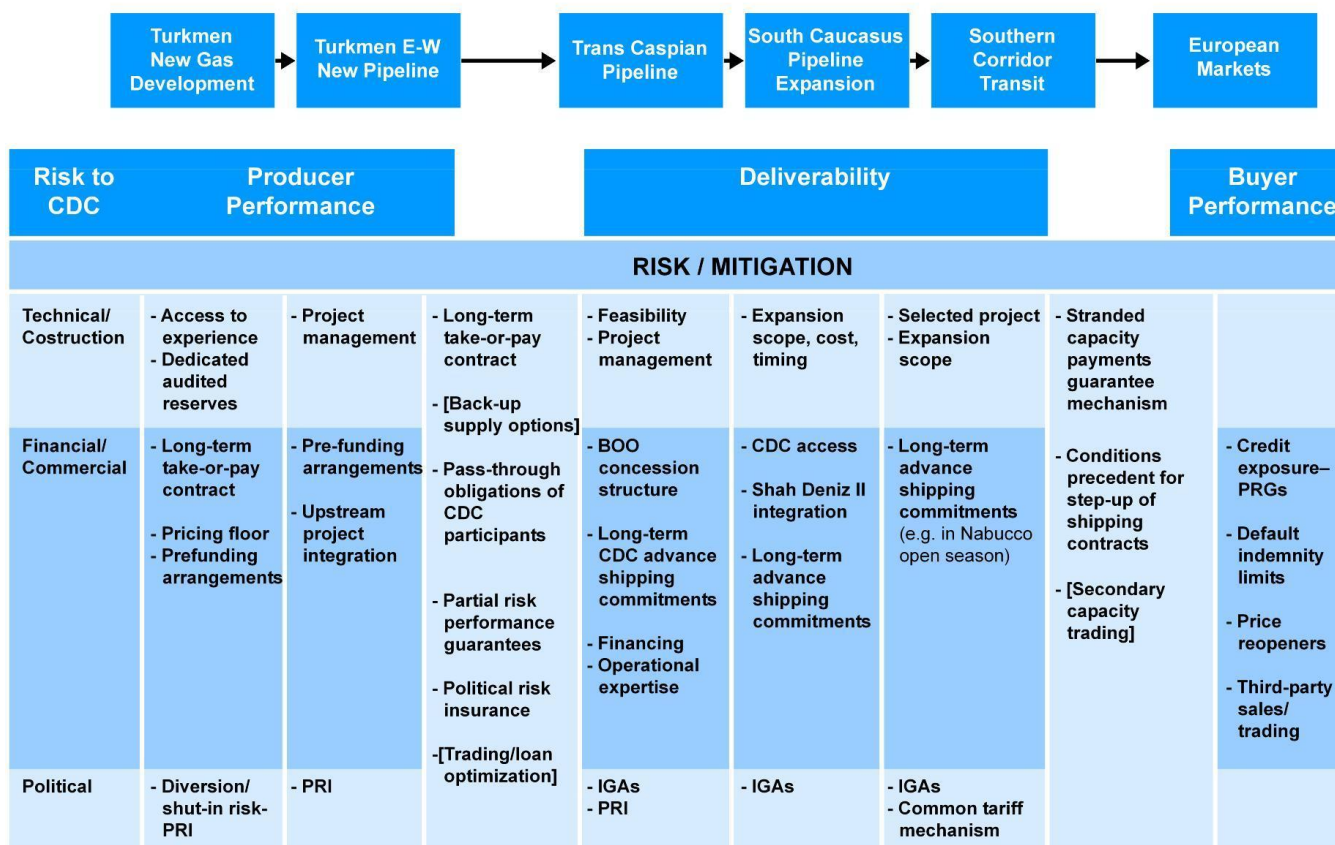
Turkmen New Gas Development

Turkmen E-W New Pipeline

Trans Caspian Pipeline

South Caucasus Pipeline Expansion

Southern Corridor Transit

European Markets

Risk to CDC

Producer Performance

Deliverability

Buyer Performance

RISK / MITIGATION

| | | | | | | | | |
|---|---|---|---|---|---|---|---|---|
| Technical/ Costruction | - Access to experience<br>- Dedicated audited reserves | - Project management | - Long-term take-or-pay contract<br>- [Back-up supply options]<br>- Pass-through obligations of CDC participants<br>- Partial risk performance guarantees<br>- Political risk insurance<br>-[Trading/loan optimization] | - Feasibility<br>- Project management | - Expansion scope, cost, timing | - Selected project<br>- Expansion scope | - Stranded capacity payments guarantee mechanism<br>- Conditions precedent for step-up of shipping contracts<br>- [Secondary capacity trading] | |
| Financial/ Commercial | - Long-term take-or-pay contract<br>- Pricing floor<br>- Prefunding arrangements | - Pre-funding arrangements<br>- Upstream project integration | | - BOO concession structure<br>- Long-term CDC advance shipping commitments<br>- Financing<br>- Operational expertise | - CDC access<br>- Shah Deniz II integration<br>- Long-term advance shipping commitments | - Long-term advance shipping commitments (e.g. in Nabucco open season) | | - Credit exposure–PRGs<br>- Default indemnity limits<br>- Price reopeners<br>- Third-party sales/ trading |
| Political | - Diversion/ shut-in risk-PRI | - PRI | | - IGAs<br>- PRI | - IGAs | - IGAs<br>- Common tariff mechanism | | |